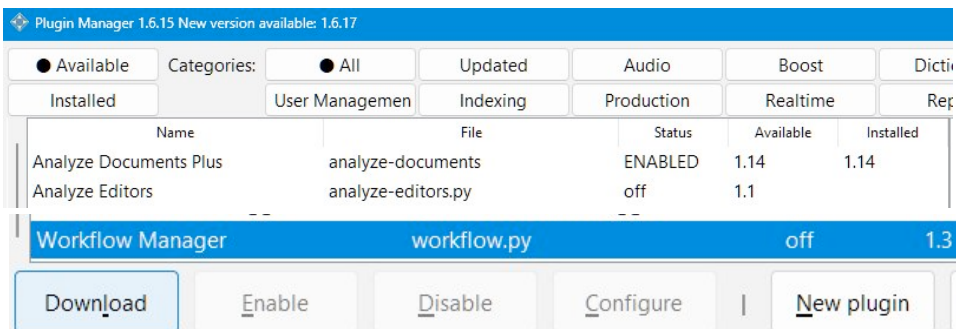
Plugin Manager 1.6.15 New version available: 1.6.17

Available
Categories:
All
Updated
Audio
Boost
Dicti
Installed
User Managemen
Indexing
Production
Realtime
Rep

| Name | File | Status | Available | Installed |
|---|---|---|---|---|
| Analyze Documents Plus | analyze-documents | ENABLED | 1.14 | 1.14 |
| Analyze Editors | analyze-editors.py | off | 1.1 | |
| Workflow Manager | workflow.py | off | 1.3 | |

Download
Enable
Disable
Configure
|
New plugin